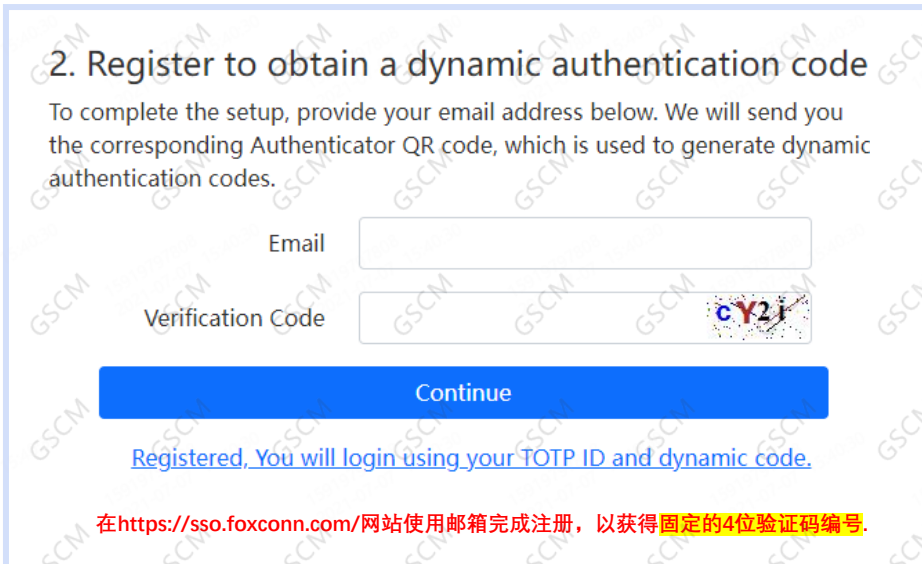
2. Register to obtain a dynamic authentication code

To complete the setup, provide your email address below. We will send you the corresponding Authenticator QR code, which is used to generate dynamic authentication codes.

Email

Verification Code

cY2i

Continue

Registered, You will login using your TOTP ID and dynamic code.

在https://sso.foxconn.com/网站使用邮箱完成注册，以获得固定的4位验证码编号.